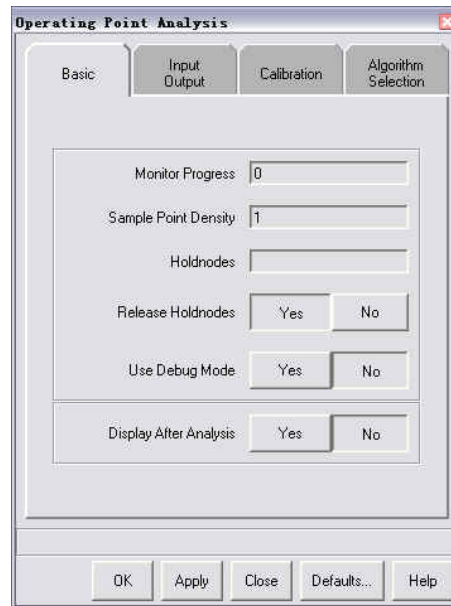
Operating Point Analysis

Basic | Input Output | Calibration | Algorithm Selection

Monitor Progress 0

Sample Point Density 1

Holdnodes

Release Holdnodes Yes No

Use Debug Mode Yes No

Display After Analysis Yes No

OK Apply Close Defaults... Help